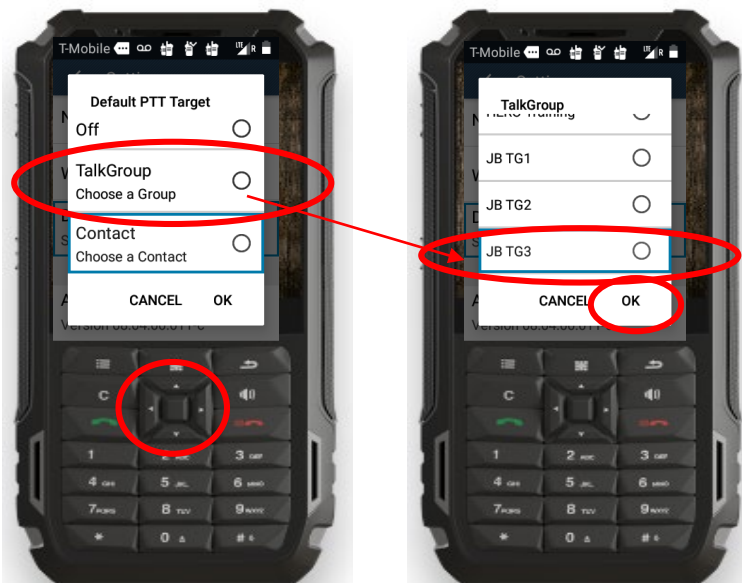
T-Mobile

Default PTT Target

Off

TalkGroup
Choose a Group

Contact
Choose a Contact

CANCEL OK

Version 00.04.00.011-c

C

1
2 ABC
3 DEF
4 GHI
5 JKL
6 MNO
7 PQRS
8 TUV
9 WXYZ
*
0
#

T-Mobile

TalkGroup

JB TG1

JB TG2

JB TG3

CANCEL OK

Version 00.04.00.011-c

C

1
2 ABC
3 DEF
4 GHI
5 JKL
6 MNO
7 PQRS
8 TUV
9 WXYZ
*
0
#